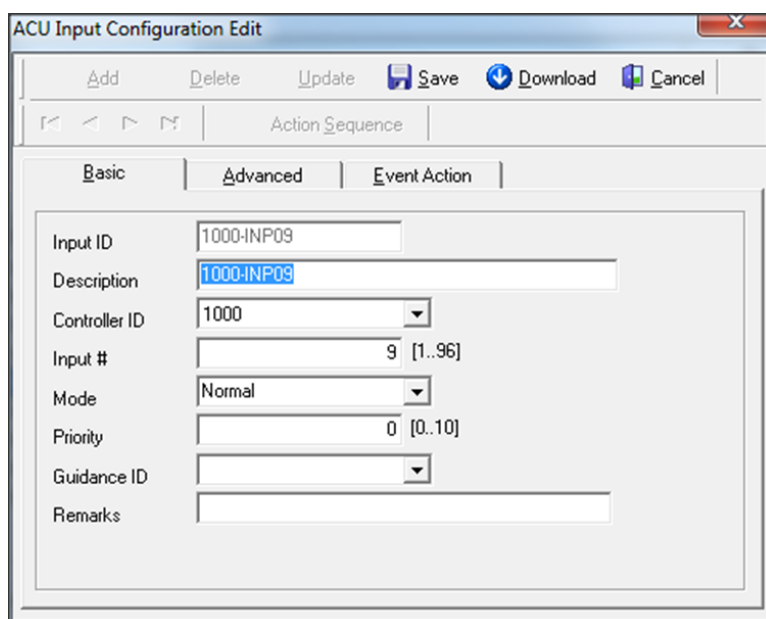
ACU Input Configuration Edit

Add Delete Update Save Download Cancel

Action Sequence

Basic | Advanced | Event Action

Input ID 1000-INP09

Description 1000-INP09

Controller ID 1000

Input # 9 [1..96]

Mode Normal

Priority 0 [0..10]

Guidance ID

Remarks